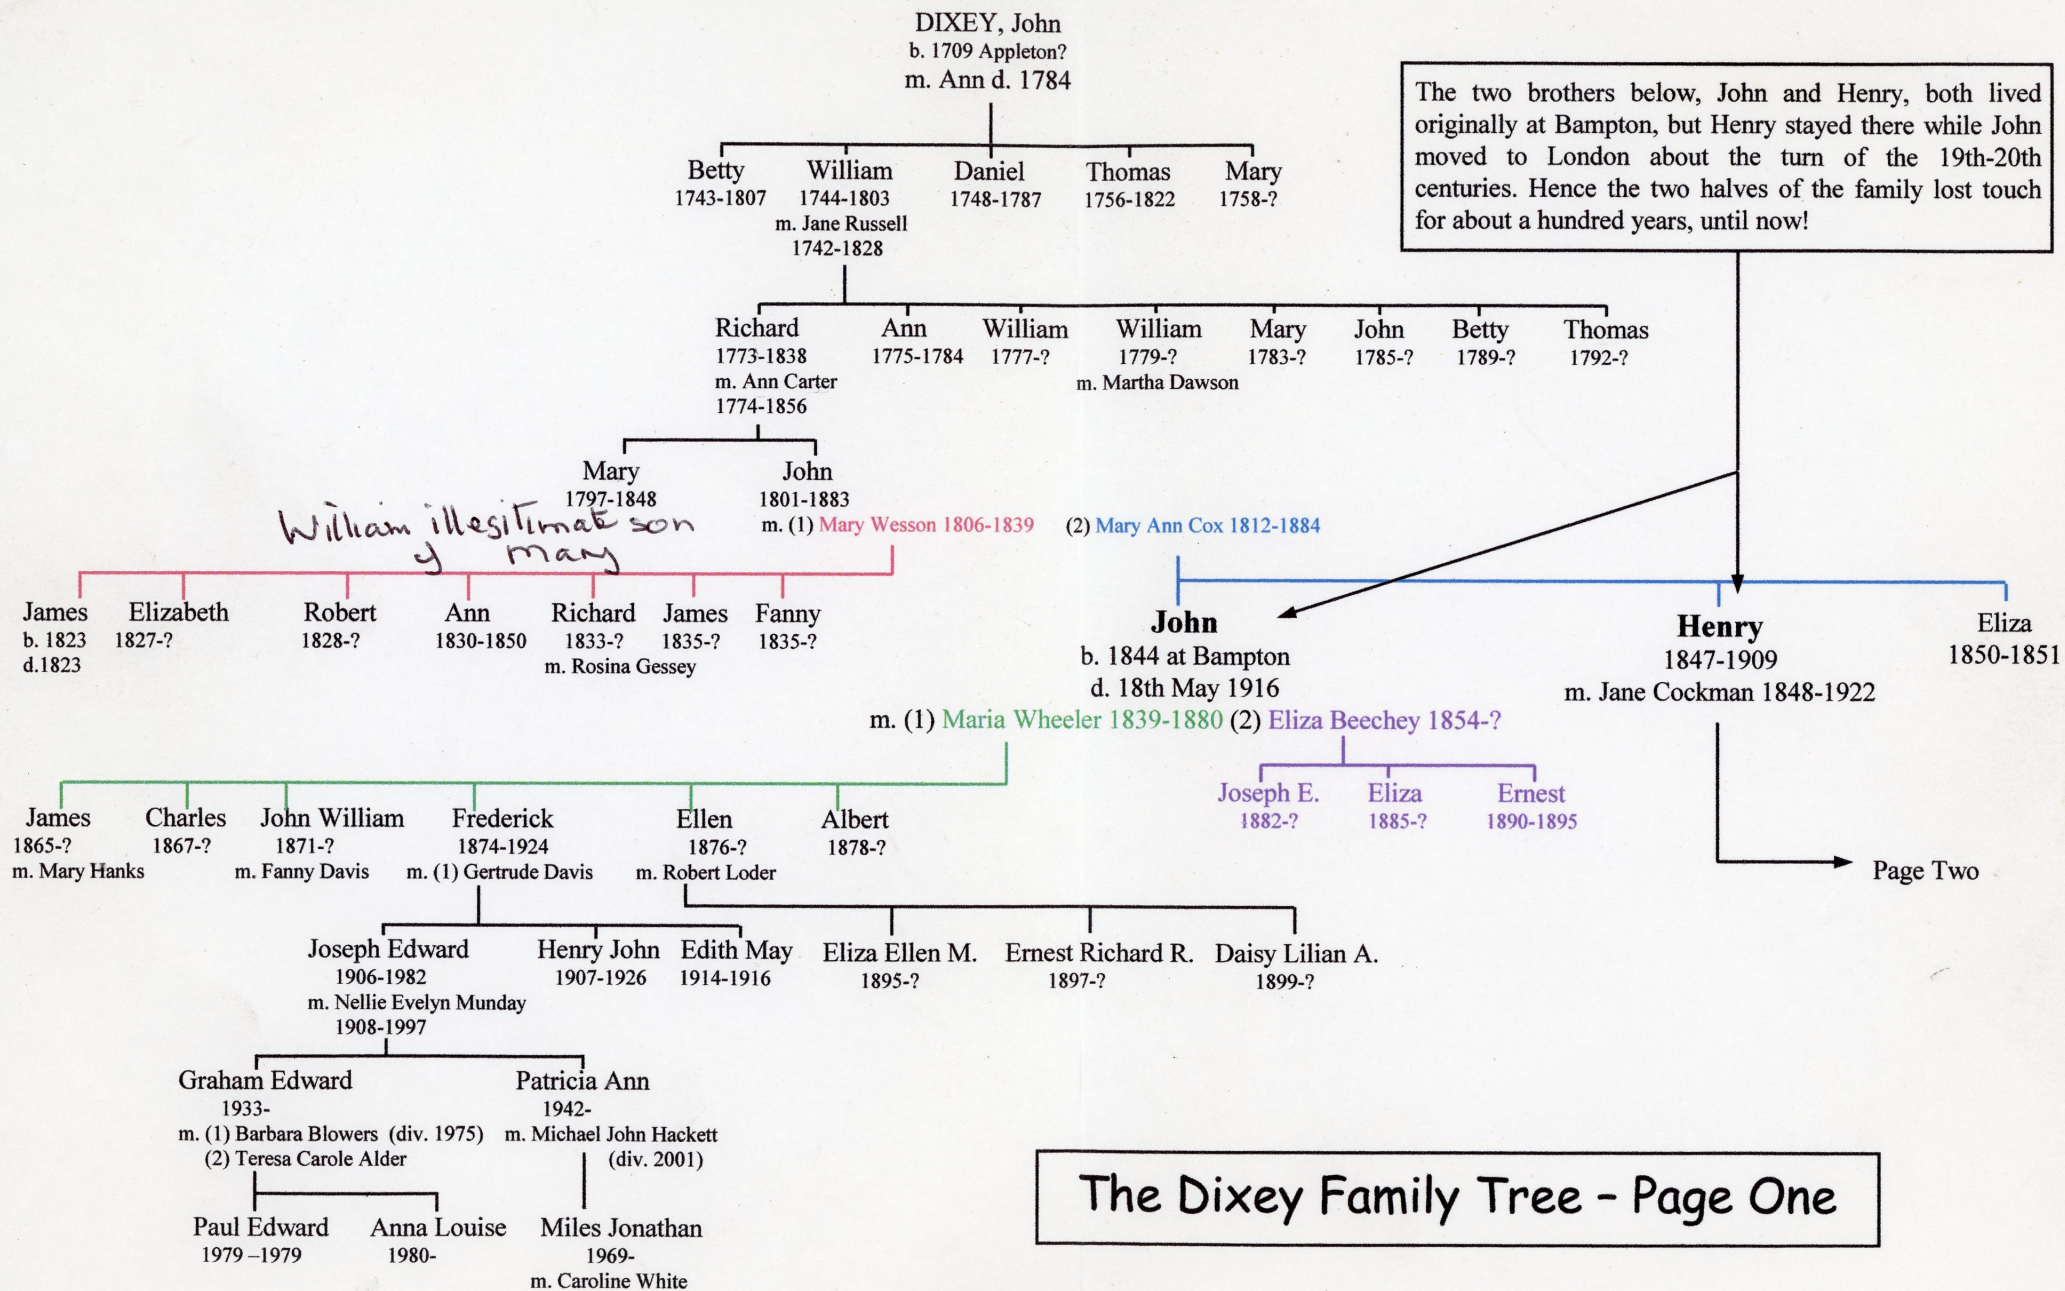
DIXEY, John
b. 1709 Appleton?
m. Ann d. 1784

The two brothers below, John and Henry, both lived originally at Bampton, but Henry stayed there while John moved to London about the turn of the 19th-20th centuries. Hence the two halves of the family lost touch for about a hundred years, until now!

Betty
1743-1807

William
1744-1803
m. Jane Russell
1742-1828

Daniel
1748-1787

Thomas
1756-1822

Mary
1758-?

Richard
1773-1838
m. Ann Carter
1774-1856

Ann
1775-1784

William
1777-?

William
1779-?
m. Martha Dawson

Mary
1783-?

John
1785-?

Betty
1789-?

Thomas
1792-?

Mary
1797-1848

John
1801-1883
m. (1) Mary Wesson 1806-1839 (2) Mary Ann Cox 1812-1884

William illegitimate son of Mary

James
b. 1823
d.1823

Elizabeth
1827-?

Robert
1828-?

Ann
1830-1850

Richard
1833-?
m. Rosina Gessey

James
1835-?

Fanny
1835-?

John
b. 1844 at Bampton
d. 18th May 1916
m. (1) Maria Wheeler 1839-1880 (2) Eliza Beechey 1854-?

Henry
1847-1909
m. Jane Cockman 1848-1922

Eliza
1850-1851

Joseph E.
1882-?

Eliza
1885-?

Ernest
1890-1895

Page Two

James
1865-?
m. Mary Hanks

Charles
1867-?

John William
1871-?
m. Fanny Davis

Frederick
1874-1924
m. (1) Gertrude Davis

Ellen
1876-?
m. Robert Loder

Albert
1878-?

Joseph Edward
1906-1982
m. Nellie Evelyn Munday
1908-1997

Henry John
1907-1926

Edith May
1914-1916

Eliza Ellen M.
1895-?

Ernest Richard R.
1897-?

Daisy Lilian A.
1899-?

Graham Edward
1933-
m. (1) Barbara Blowers (div. 1975)
(2) Teresa Carole Alder

Patricia Ann
1942-
m. Michael John Hackett
(div. 2001)

Paul Edward
1979 –1979

Anna Louise
1980-

Miles Jonathan
1969-
m. Caroline White

The Dixey Family Tree – Page One